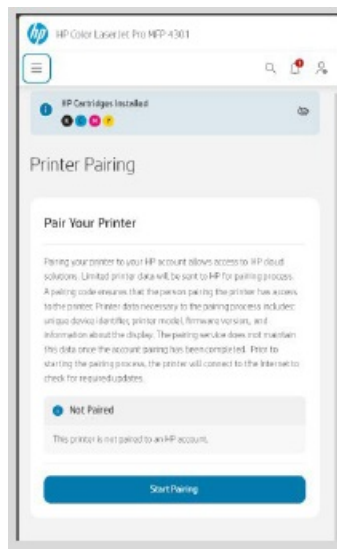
hp HP Color LaserJet Pro MFP 4301

HP Cartridges Installed

K C M Y

Printer Pairing

Pair Your Printer

Pairing your printer to your HP account allows access to HP cloud solutions. Limited printer data will be sent to HP for pairing process. A pairing code ensures that the person pairing the printer has access to the printer. Printer data necessary to the pairing process includes: unique device identifier, printer model, firmware version, and information about the display. The pairing service does not maintain this data once the account pairing has been completed. Prior to starting the pairing process, the printer will connect to the Internet to check for required updates.

Not Paired

This printer is not paired to an HP account.

Start Pairing